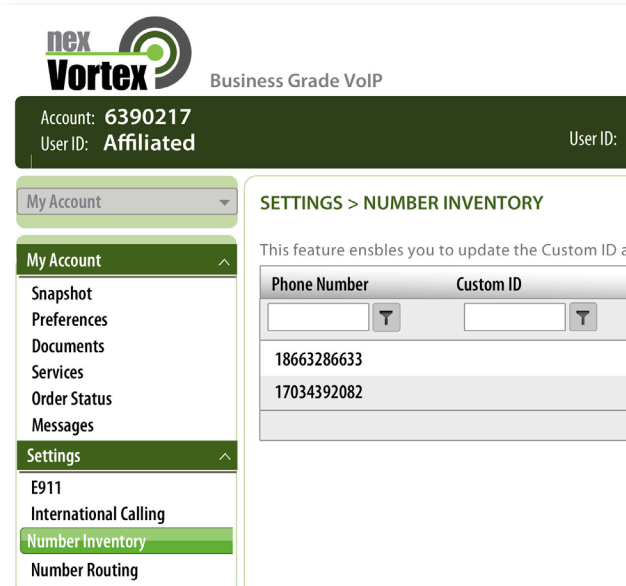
nex Vortex Business Grade VoIP

Account: 6390217
User ID: Affiliated

User ID:

My Account

My Account
Snapshot
Preferences
Documents
Services
Order Status
Messages
Settings
E911
International Calling
Number Inventory
Number Routing

SETTINGS > NUMBER INVENTORY

This feature ensbles you to update the Custom ID a

| Phone Number | Custom ID |
|---|---|
| 18663286633 | |
| 17034392082 | |